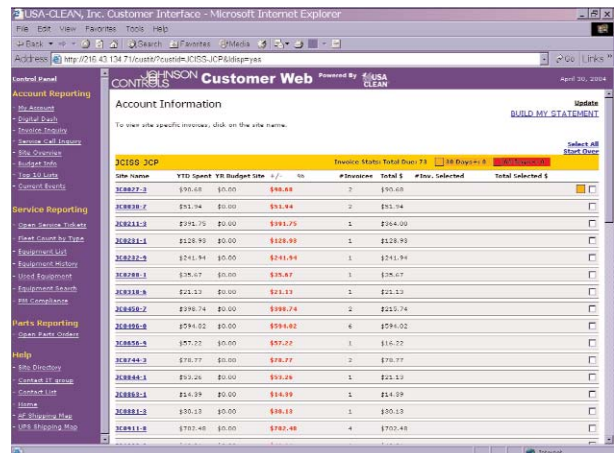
USA-CLEAN, Inc. Customer Interface - Microsoft Internet Explorer

File Edit View Favorites Tools Help

Back Search Favorites Media

Address http://216.43.134.71/custid?custid=JCISS-JCP&disp=yes

Go Links

Control Panel

Account Reporting
- My Account
- Digital Dash
- Invoice Inquiry
- Service Call Inquiry
- Site Overview
- Budget Info
- Top 10 Lists
- Current Events

Service Reporting
- Open Service Tickets
- Fleet Count by Type
- Equipment List
- Equipment History
- Used Equipment
- Equipment Search
- PM Compliance

Parts Reporting
- Open Parts Orders

Help
- Site Directory
- Contact IT group
- Contact List
- Home
- AF Shipping Map
- UPS Shipping Map

JOHNSON CONTROLS Customer Web Powered By USA CLEAN

April 30, 2004

Account Information

Update

BUILD MY STATEMENT

To view site specific invoices, click on the site name.

Select All
Start Over

JCISS-JCP

Invoice Stats: Total Due: 73 | 30 Days+: 8 | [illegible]

| Site Name | YTD Spent | YR Budget Site | +/- | % | #Invoices | Total $ | #Inv. Selected | Total Selected $ |
|---|---|---|---|---|---|---|---|---|
| JC0027-3 | $90.68 | $0.00 | $90.68 | | 2 | $90.68 | | |
| JC0030-7 | $51.94 | $0.00 | $51.94 | | 2 | $51.94 | | |
| JC0211-3 | $391.75 | $0.00 | $391.75 | | 1 | $364.00 | | |
| JC0231-1 | $128.93 | $0.00 | $128.93 | | 1 | $128.93 | | |
| JC0232-9 | $241.94 | $0.00 | $241.94 | | 1 | $241.94 | | |
| JC0288-1 | $35.67 | $0.00 | $35.67 | | 1 | $35.67 | | |
| JC0318-6 | $21.13 | $0.00 | $21.13 | | 1 | $21.13 | | |
| JC0450-7 | $398.74 | $0.00 | $398.74 | | 2 | $215.74 | | |
| JC0486-0 | $594.02 | $0.00 | $594.02 | | 6 | $594.02 | | |
| JC0656-9 | $57.22 | $0.00 | $57.22 | | 1 | $16.22 | | |
| JC0744-3 | $78.77 | $0.00 | $78.77 | | 2 | $78.77 | | |
| JC0844-3 | $53.26 | $0.00 | $53.26 | | 1 | $21.13 | | |
| JC0863-1 | $14.39 | $0.00 | $14.39 | | 1 | $14.39 | | |
| JC0881-3 | $38.13 | $0.00 | $38.13 | | 1 | $30.13 | | |
| JC0911-8 | $702.48 | $0.00 | $702.48 | | 4 | $702.48 | | |

Internet